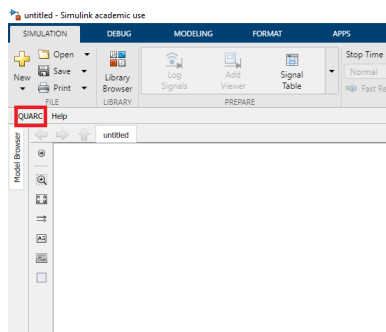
untitled - Simulink academic use

SIMULATION DEBUG MODELING FORMAT APPS

New Open Save Print FILE

Library Browser LIBRARY

Log Signals Add Viewer Signal Table PREPARE

Stop Time Normal Fast Re

QUARC Help

untitled

Model Browser